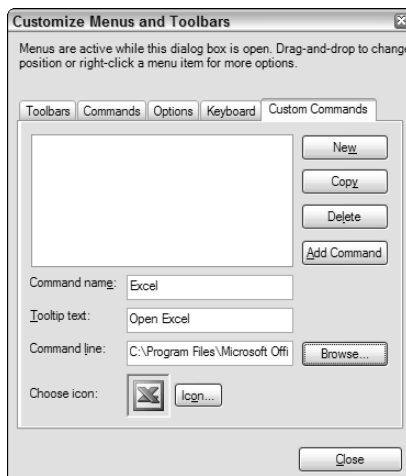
Customize Menus and Toolbars

Menus are active while this dialog box is open. Drag-and-drop to chang position or right-click a menu item for more options.

Toolbars | Commands | Options | Keyboard | Custom Commands

New

Copy

Delete

Add Command

Command name: Excel

Tooltip text: Open Excel

Command line: C:\Program Files\Microsoft Offi

Browse...

Choose icon:

Icon...

Close